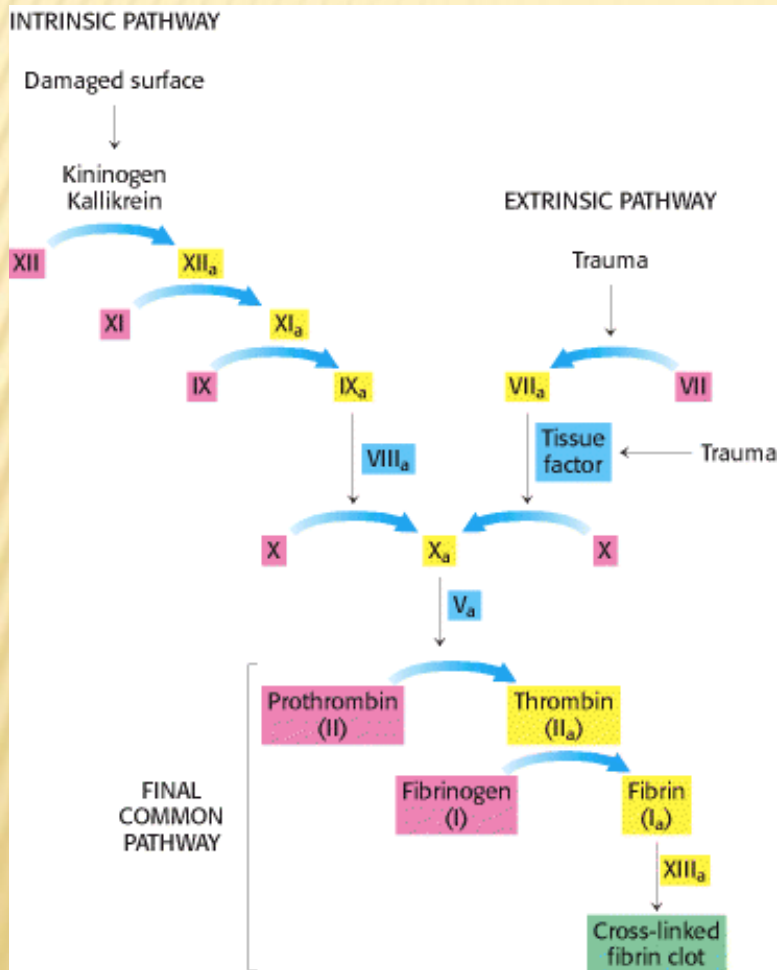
INTRINSIC PATHWAY

Damaged surface

Kininogen
Kallikrein

EXTRINSIC PATHWAY

XII
$XII_a$

Trauma

XI
$XI_a$

IX
$IX_a$

$VII_a$
VII

$VIII_a$

Tissue factor

Trauma

X
$X_a$
X

$V_a$

FINAL COMMON PATHWAY

Prothrombin (II)
Thrombin ($II_a$)

Fibrinogen (I)
Fibrin ($I_a$)

$XIII_a$

Cross-linked fibrin clot